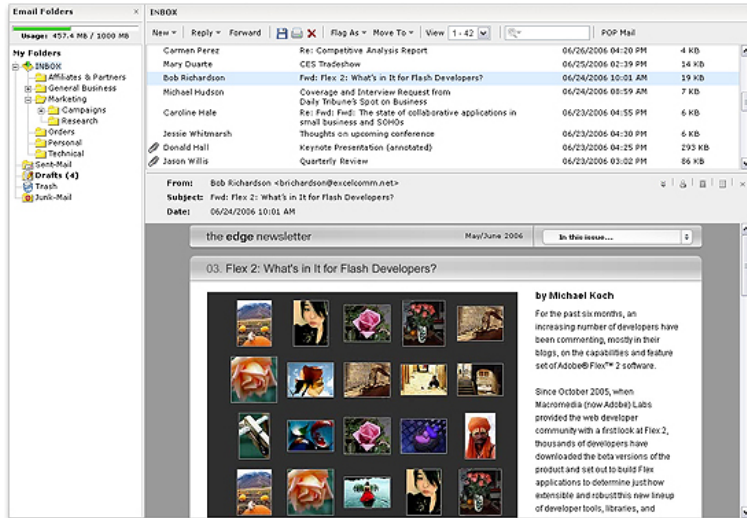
Email Folders ×

Usage: 457.4 MB / 1000 MB

My Folders
INBOX
Affiliates & Partners
General Business
Marketing
Campaigns
Research
Orders
Personal
Technical
Sent-Mail
Drafts (4)
Trash
Junk-Mail

INBOX

New ▾ | Reply ▾ | Forward | Flag As ▾ | Move To ▾ | View | 1 - 42 | POP Mail

| | | | |
|---|---|---|---|
| Carmen Perez | Re: Competitive Analysis Report | 06/26/2006 04:20 PM | 4 KB |
| Mary Duarte | CES Tradeshow | 06/26/2006 03:59 PM | 8 KB |
| Bob Richardson | Fwd: Flex 2: What's in It for Flash Developers? | 06/24/2006 10:01 AM | 19 KB |
| Michael Hudson | Coverage and Interview Request from Daily Tribune's Spot on Business | 06/24/2006 03:30 PM | 7 KB |
| Caroline Hale | Re: Fwd: Fwd: The state of collaborative applications in small business and SOHOs | 06/26/2006 04:55 PM | 6 KB |
| Jessie Whitmarsh | Thoughts on upcoming conference | 06/23/2006 03:50 PM | 6 KB |
| Donald Hall | Keynote Presentation (annotated) | 06/23/2006 01:35 PM | 293 KB |
| Jason Willis | Quarterly Review | 06/23/2006 03:02 PM | 86 KB |

From: Bob Richardson <brichardson@excelcomm.net>
Subject: Fwd: Flex 2: What's in It for Flash Developers?
Date: 06/24/2006 10:01 AM

the edge newsletter May/June 2006 In this issue...

03. Flex 2: What's in It for Flash Developers?

by Michael Koch

For the past six months, an increasing number of developers have been commenting, mostly in their blogs, on the capabilities and feature set of Adobe® Flex™ 2 software.

Since October 2005, when Macromedia (now Adobe) Labs provided the web developer community with a first look at Flex 2, thousands of developers have downloaded the beta versions of the product and set out to build Flex applications to determine just how extensible and robust this new lineup of developer tools, libraries, and